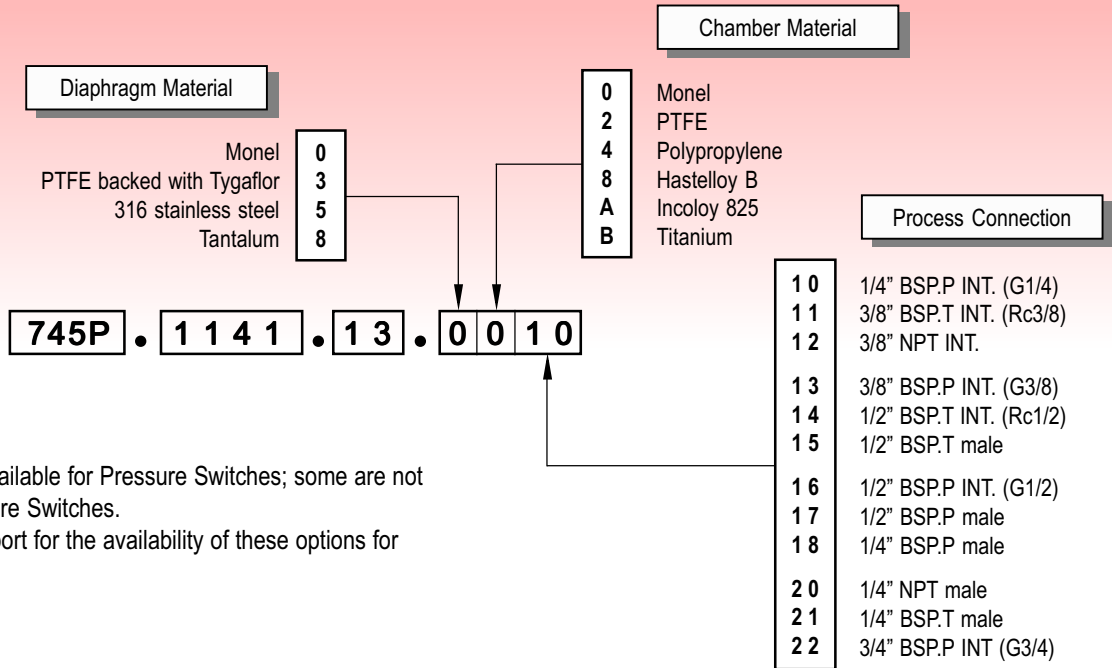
Chamber Material

Diaphragm Material

| | |
|---|---|
| 0 | Monel |
| 2 | PTFE |
| 4 | Polypropylene |
| 8 | Hastelloy B |
| A | Incoloy 825 |
| B | Titanium |

| | |
|---|---|
| Monel | 0 |
| PTFE backed with Tygaflor | 3 |
| 316 stainless steel | 5 |
| Tantalum | 8 |

Process Connection

| | |
|---|---|
| 1 0 | 1/4" BSP.P INT. (G1/4) |
| 1 1 | 3/8" BSP.T INT. (Rc3/8) |
| 1 2 | 3/8" NPT INT. |
| 1 3 | 3/8" BSP.P INT. (G3/8) |
| 1 4 | 1/2" BSP.T INT. (Rc1/2) |
| 1 5 | 1/2" BSP.T male |
| 1 6 | 1/2" BSP.P INT. (G1/2) |
| 1 7 | 1/2" BSP.P male |
| 1 8 | 1/4" BSP.P male |
| 2 0 | 1/4" NPT male |
| 2 1 | 1/4" BSP.T male |
| 2 2 | 3/4" BSP.P INT (G3/4) |

745P • 1 1 4 1 • 1 3 • 0 0 1 0

ailable for Pressure Switches; some are not re Switches.

port for the availability of these options for